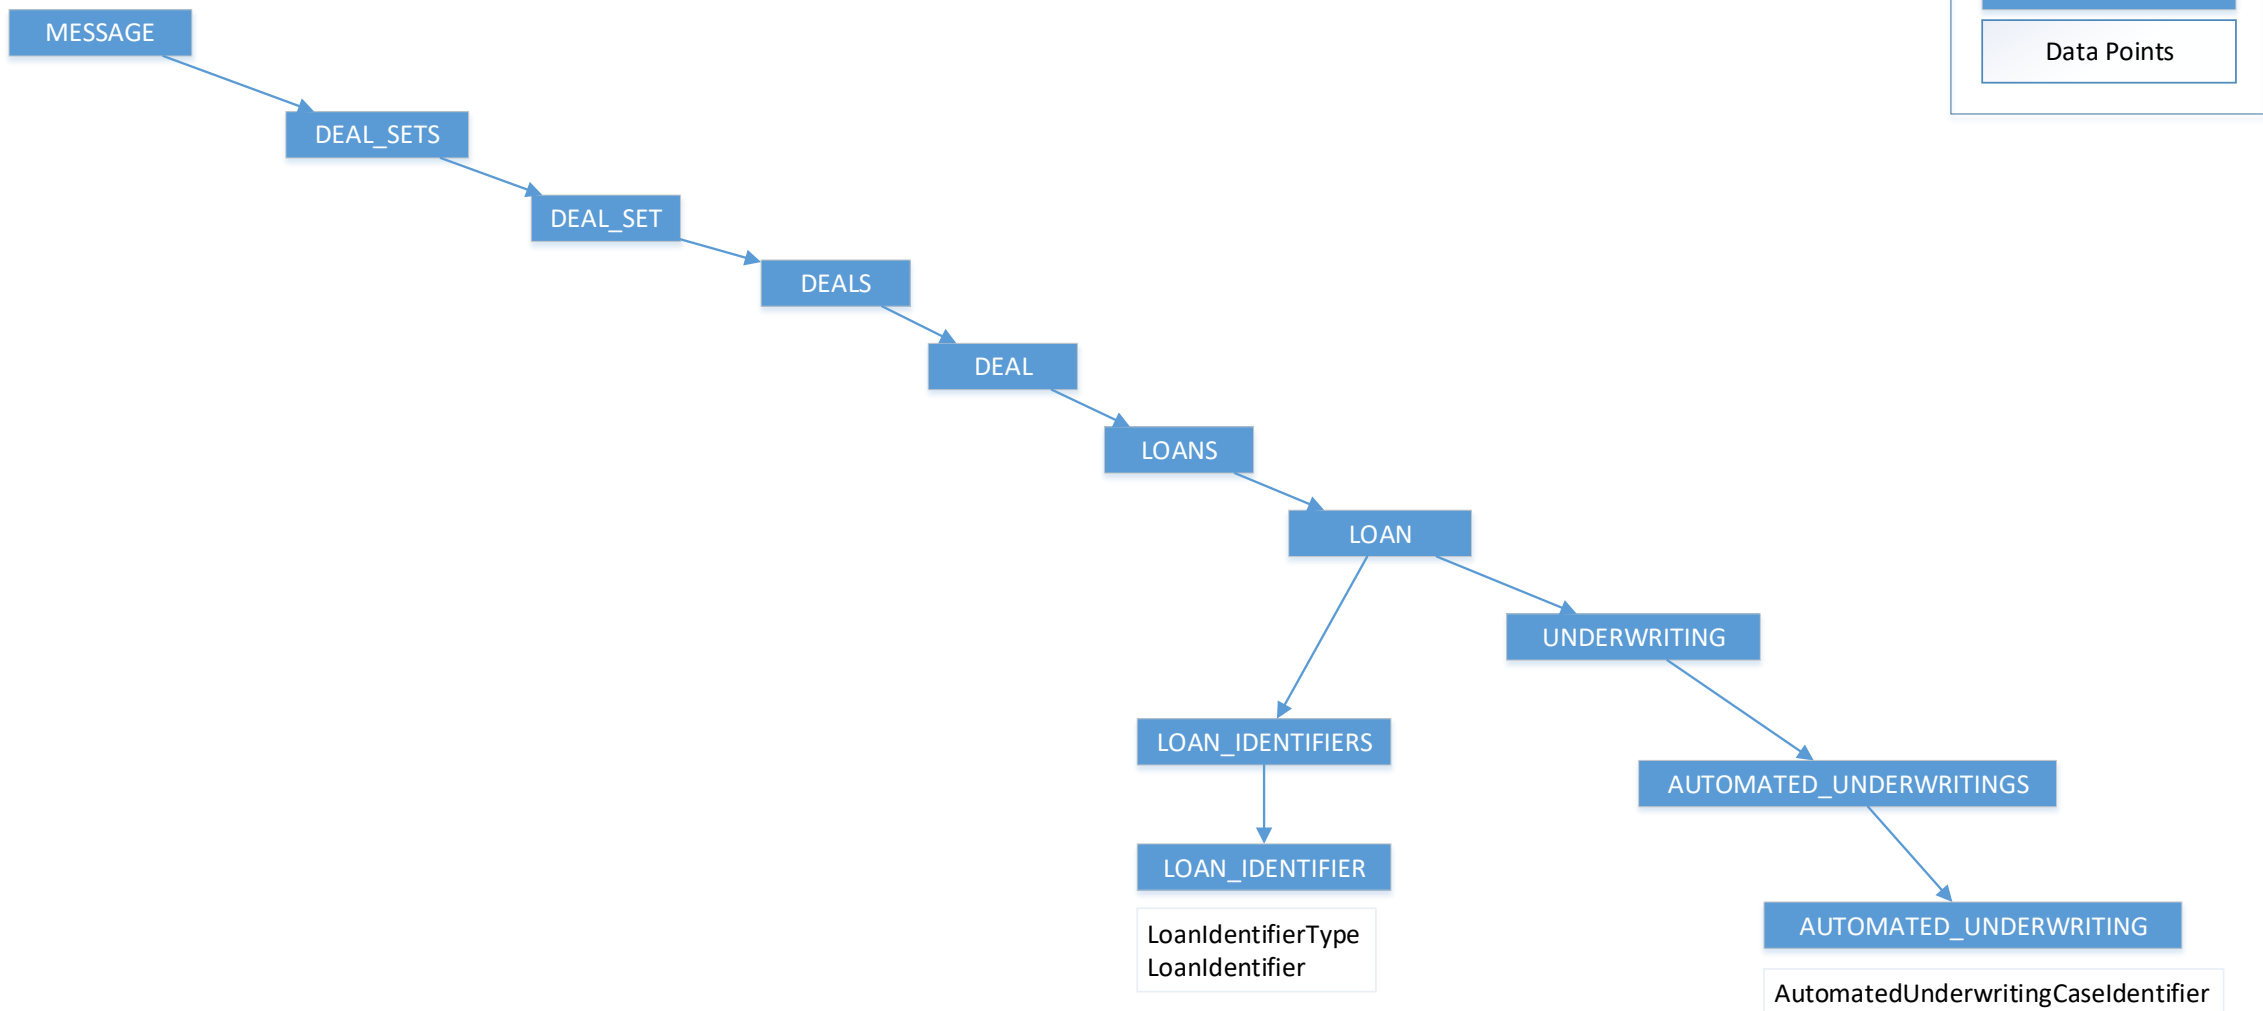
Data Points

MESSAGE

DEAL_SETS

DEAL_SET

DEALS

DEAL

LOANS

LOAN

UNDERWRITING

LOAN_IDENTIFIERS

AUTOMATED_UNDERWRITINGS

LOAN_IDENTIFIER

LoanIdentifierType
LoanIdentifier

AUTOMATED_UNDERWRITING

AutomatedUnderwritingCaseIdentifier